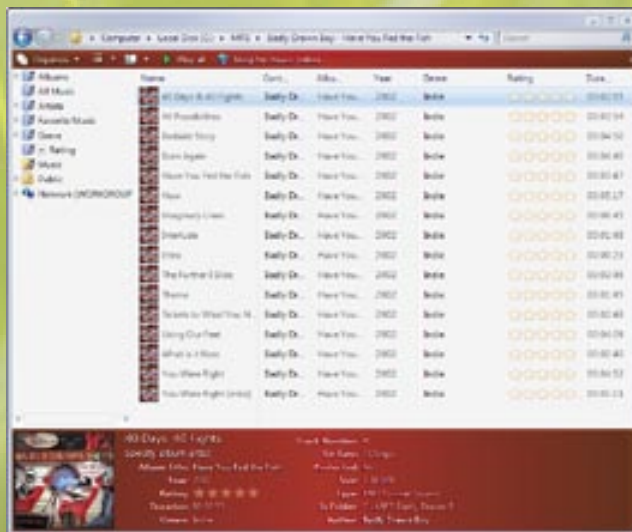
Computer ▸ Local Disk (C:) ▸ MP3 ▸ Badly Drawn Boy - Have You Fed the Fish

Organize ▾ Play all

Albums
All Music
Artists
Favorite Music
Genre
Rating
Music
Public
Network (WORKGROUP)

| Name | Cont... | Albu... | Year | Genre | Rating | Dura... |
|---|---|---|---|---|---|---|
| 40 Days 40 Fights | Badly Dr... | Have You... | 2002 | Indie | | 00:03:55 |
| All Possibilities | Badly Dr... | Have You... | 2002 | Indie | | 00:02:54 |
| Bedside Story | Badly Dr... | Have You... | 2002 | Indie | | 00:04:50 |
| Born Again | Badly Dr... | Have You... | 2002 | Indie | | 00:04:40 |
| Have You Fed the Fish | Badly Dr... | Have You... | 2002 | Indie | | 00:03:47 |
| How | Badly Dr... | Have You... | 2002 | Indie | | 00:05:17 |
| Imaginary Lines | Badly Dr... | Have You... | 2002 | Indie | | 00:04:43 |
| Interlude | Badly Dr... | Have You... | 2002 | Indie | | 00:01:48 |
| Into | Badly Dr... | Have You... | 2002 | Indie | | 00:00:23 |
| The Further I Slide | Badly Dr... | Have You... | 2002 | Indie | | 00:02:49 |
| Theme | Badly Dr... | Have You... | 2002 | Indie | | 00:01:05 |
| Tickets to What You N... | Badly Dr... | Have You... | 2002 | Indie | | 00:03:40 |
| Using Our Feet | Badly Dr... | Have You... | 2002 | Indie | | 00:04:09 |
| What is it Now | Badly Dr... | Have You... | 2002 | Indie | | 00:03:40 |
| You Were Right | Badly Dr... | Have You... | 2002 | Indie | | 00:04:53 |
| You Were Right (intro) | Badly Dr... | Have You... | 2002 | Indie | | 00:00:13 |

40 Days 40 Fights
Specify album artist
Album: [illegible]
Year: 2002
Rating:
Duration: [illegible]
Genre: Indie
Track Number: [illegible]
Bit Rate: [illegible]
Protected: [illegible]
Size: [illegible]
Type: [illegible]
In Folder: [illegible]
Author: Badly Drawn Boy